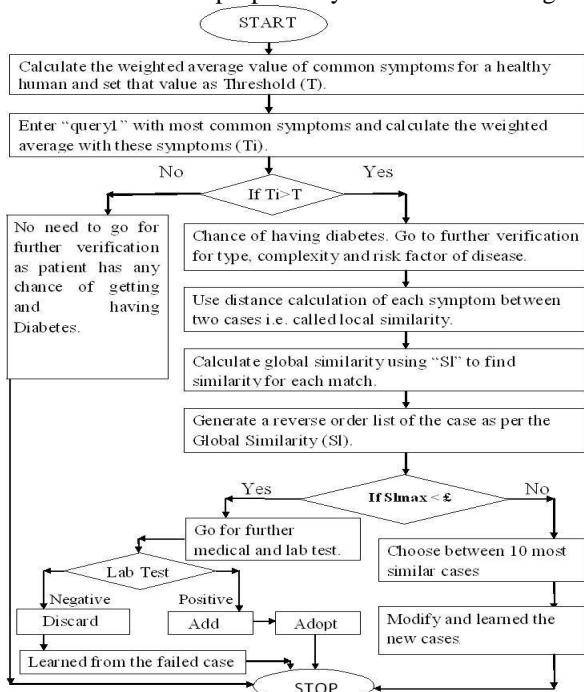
START

Calculate the weighted average value of common symptoms for a healthy human and set that value as Threshold (T).

Enter "query1" with most common symptoms and calculate the weighted average with these symptoms (Ti).

No

Yes

If Ti>T

No need to go for further verification as patient has any chance of getting and having Diabetes.

Chance of having diabetes. Go to further verification for type, complexity and risk factor of disease.

Use distance calculation of each symptom between two cases i.e. called local similarity.

Calculate global similarity using "SI" to find similarity for each match.

Generate a reverse order list of the case as per the Global Similarity (SI).

Yes

If SImax < £

No

Go for further medical and lab test.

Lab Test

Negative

Positive

Discard

Add

Adopt

Learned from the failed case

Choose between 10 most similar cases

Modify and learned the new cases

STOP